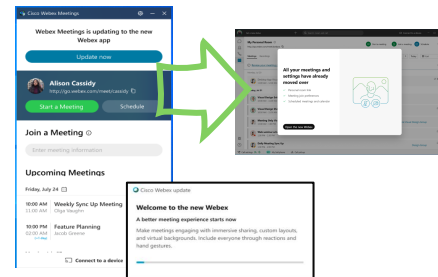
Cisco Webex Meetings

Webex Meetings is updating to the new Webex app

Update now

Alison Cassidy
http://go.webex.com/meet/cassidy

Start a Meeting

Schedule

Join a Meeting

Enter meeting information

Upcoming Meetings

Friday, July 24

10:00 AM
11:00 AM
Weekly Sync Up Meeting
Olga Vaughn

10:00 PM
12:30 PM
Feature Planning
Jacob Greene

Connect to a device

My Personal Room

All your meetings and settings have already moved over

Open the new Webex

Cisco Webex update

Welcome to the new Webex

A better meeting experience starts now

Make meetings engaging with immersive sharing, custom layouts, and virtual backgrounds. Include everyone through reactions and hand gestures.